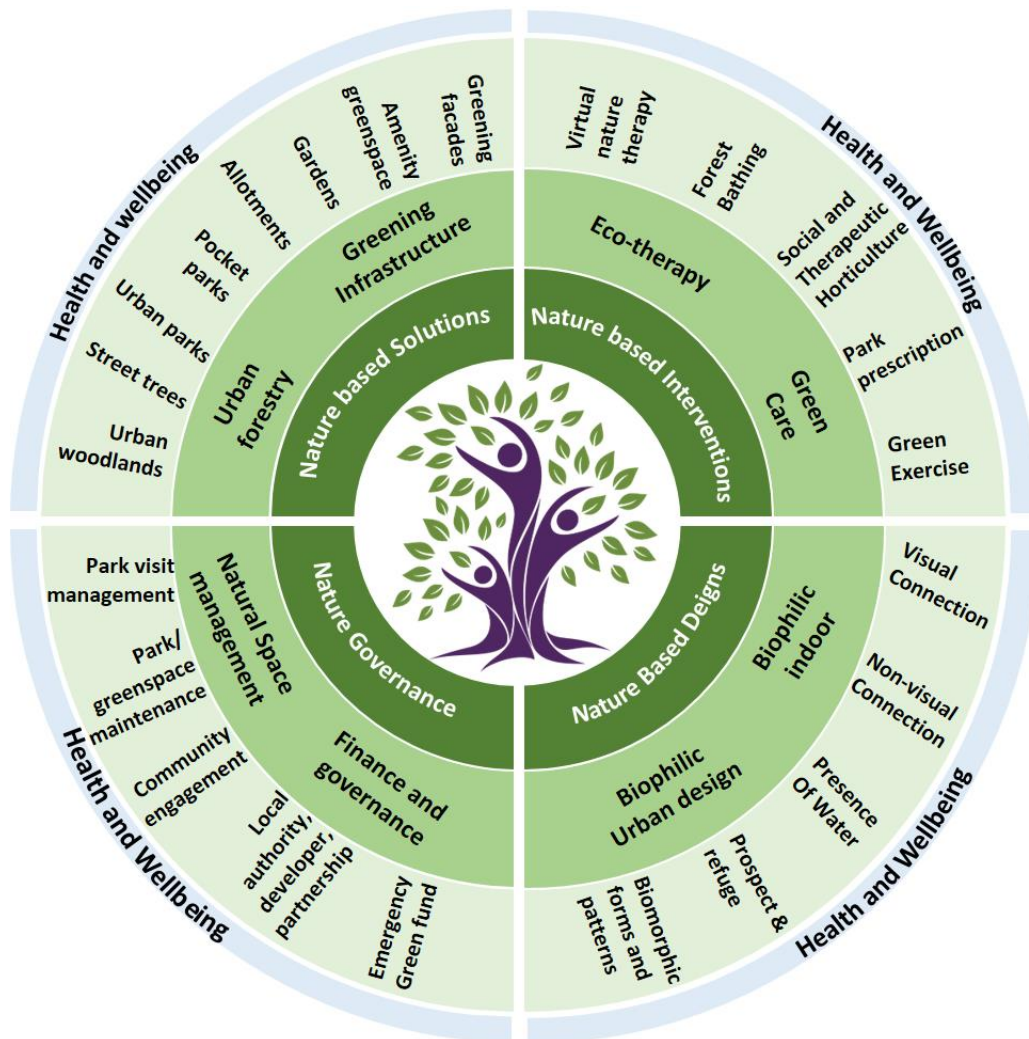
Health and wellbeing

Urban woodlands

Street trees

Urban parks

Pocket parks

Allotments

Gardens

Amenity greenspace

Greening facades

Urban forestry

Greening Infrastructure

Nature based Solutions

Health and Wellbeing

Virtual nature therapy

Forest Bathing

Social and Therapeutic Horticulture

Park prescription

Green Exercise

Eco-therapy

Green Care

Nature based Interventions

Nature Governance

Natural Space management

Finance and governance

Park visit management

Park/ greenspace maintenance

Community engagement

Local authority, developer, partnership

Emergency Green fund

Health and Wellbeing

Nature Based Deigns

Biophilic indoor

Biophilic Urban design

Visual Connection

Non-visual Connection

Presence Of Water

Prospect & refuge

Biomorphic forms and patterns

Health and Wellbeing